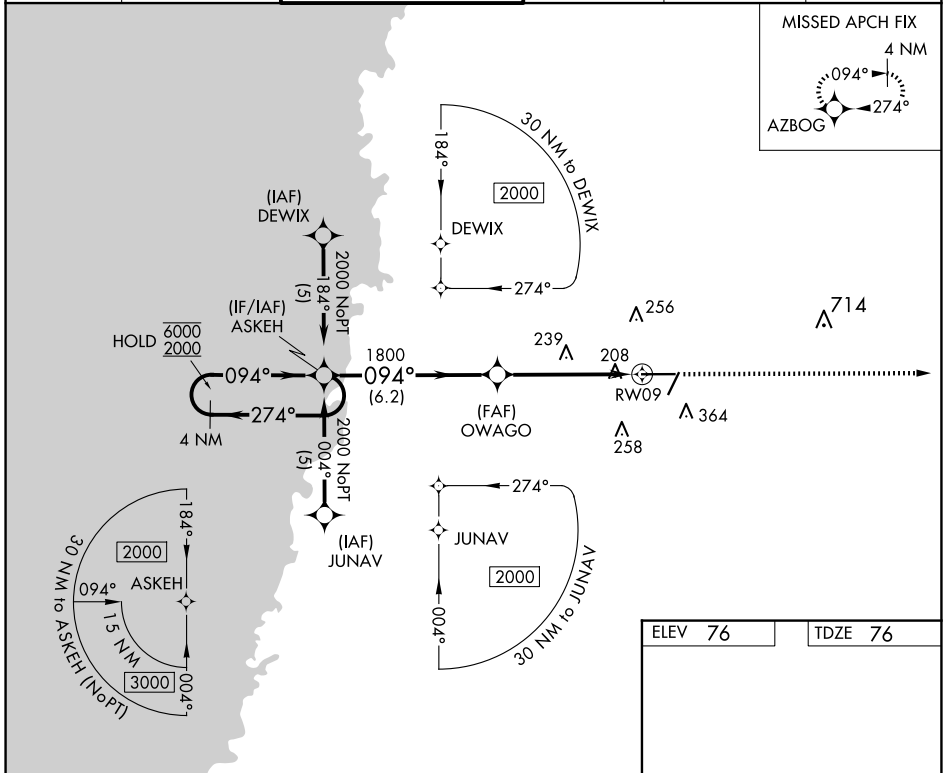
MISSED APCH FIX
4 NM
094°
274°
AZBOG

30 NM to DEWIX
184°
2000
DEWIX
274°

(IAF)
DEWIX
2000 NoPT
184°
(5)

(IF/IAF)
ASKEH
HOLD $\frac{6000}{2000}$
094°
274°
4 NM
1800
094°
(6.2)
2000 NoPT
004°
(5)
(IAF)
JUNAV

(FAF)
OWAGO
239
208
256
714
RW09
364
258

274°
JUNAV
2000
004°
30 NM to JUNAV

30 NM to ASKEH (NoPT)
184°
2000
ASKEH
094°
15 NM
3000
004°

ELEV 76
TDZE 76